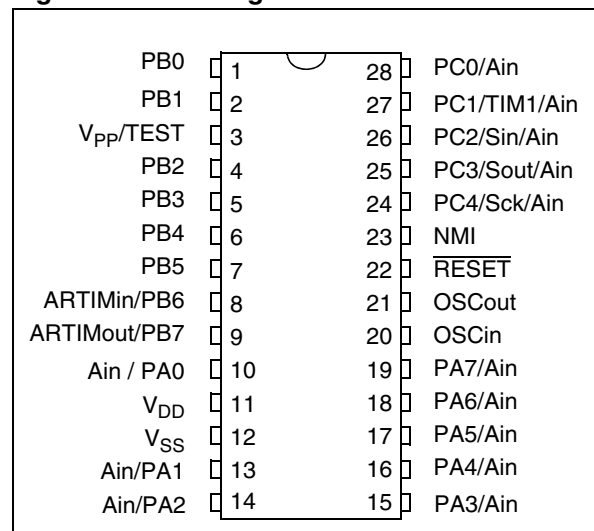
PB0 1 28 PC0/Ain
PB1 2 27 PC1/TIM1/Ain
$V_{PP}$/TEST 3 26 PC2/Sin/Ain
PB2 4 25 PC3/Sout/Ain
PB3 5 24 PC4/Sck/Ain
PB4 6 23 NMI
PB5 7 22 $\overline{RESET}$
ARTIMin/PB6 8 21 OSCout
ARTIMout/PB7 9 20 OSCin
Ain / PA0 10 19 PA7/Ain
$V_{DD}$ 11 18 PA6/Ain
$V_{SS}$ 12 17 PA5/Ain
Ain/PA1 13 16 PA4/Ain
Ain/PA2 14 15 PA3/Ain